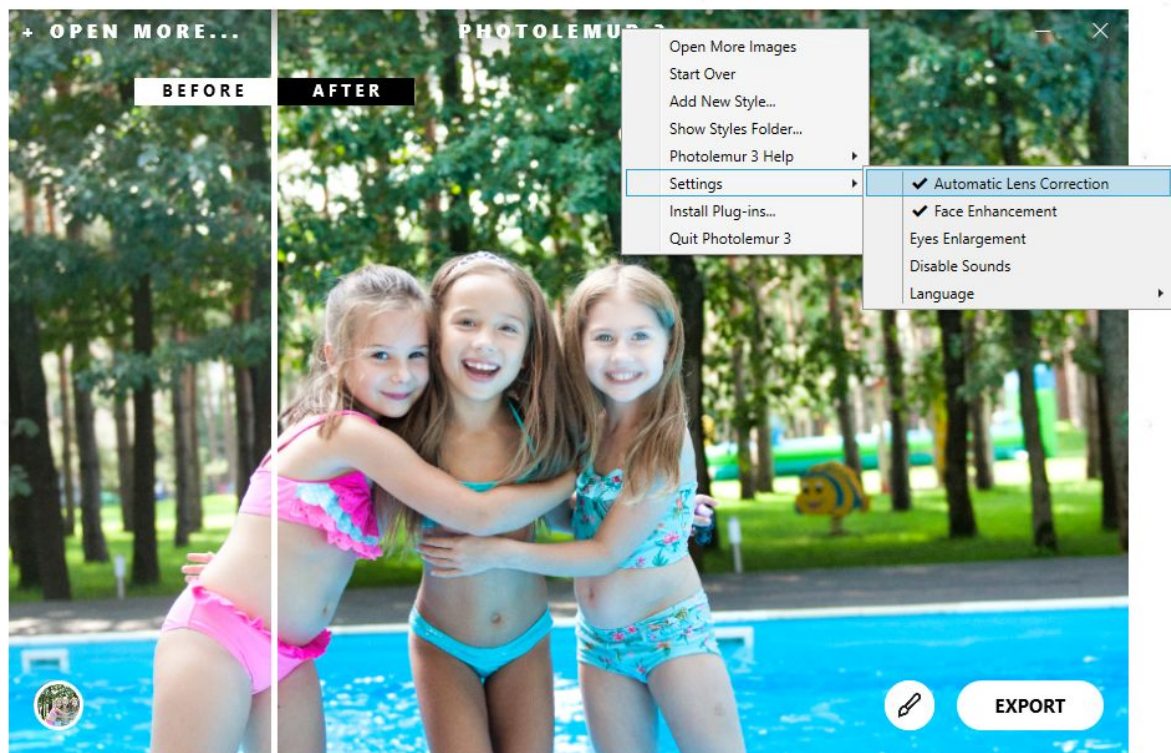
+ OPEN MORE...

PHOTOLEMUR 3

BEFORE

AFTER

Open More Images
Start Over
Add New Style...
Show Styles Folder...
Photolemur 3 Help
Settings
Install Plug-ins...
Quit Photolemur 3

✔ Automatic Lens Correction
✔ Face Enhancement
Eyes Enlargement
Disable Sounds
Language

EXPORT